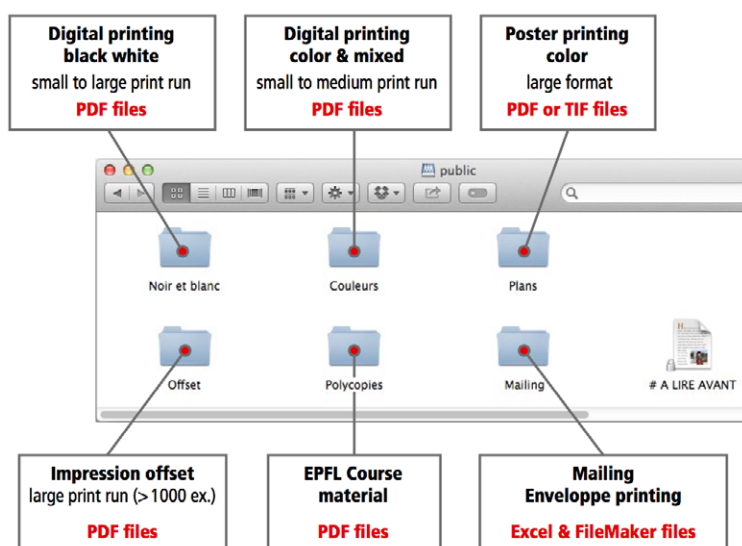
Digital printing black white
small to large print run
PDF files

Digital printing color & mixed
small to medium print run
PDF files

Poster printing color
large format
PDF or TIF files

public

Noir et blanc

Couleurs

Plans

Offset

Polycopies

Mailing

# A LIRE AVANT

Impression offset
large print run (>1000 ex.)
PDF files

EPFL Course material
PDF files

Mailing
Enveloppe printing
Excel & FileMaker files